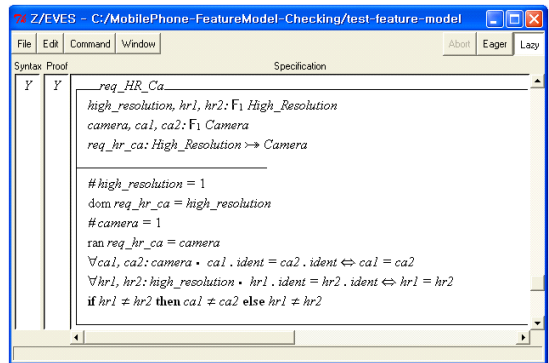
Z/EVES - C:/MobilePhone-FeatureModel-Checking/test-feature-model

File Edit Command Window

Abort Eager Lazy

Syntax Proof Specification

Y Y

req_HR_Ca

$high\_resolution, hr1, hr2 : \mathbb{F}_1\ High\_Resolution$

$camera, ca1, ca2 : \mathbb{F}_1\ Camera$

$req\_hr\_ca : High\_Resolution \rightarrowtail\!\!\!\!\rightarrow Camera$

$\# high\_resolution = 1$

$\mathrm{dom}\ req\_hr\_ca = high\_resolution$

$\# camera = 1$

$\mathrm{ran}\ req\_hr\_ca = camera$

$\forall ca1, ca2 : camera \bullet ca1 . ident = ca2 . ident \Leftrightarrow ca1 = ca2$

$\forall hr1, hr2 : high\_resolution \bullet hr1 . ident = hr2 . ident \Leftrightarrow hr1 = hr2$

$\textbf{if}\ hr1 \neq hr2\ \textbf{then}\ ca1 \neq ca2\ \textbf{else}\ hr1 \neq hr2$